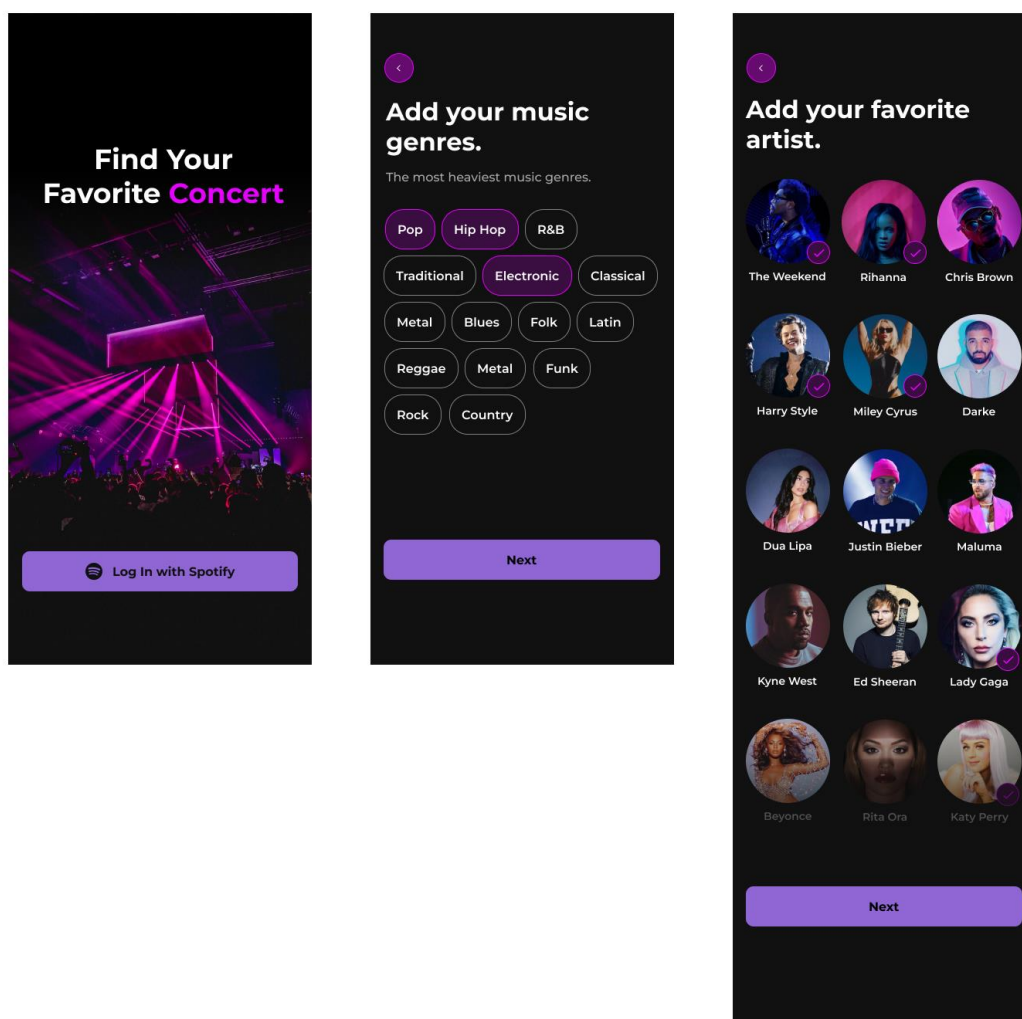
Find Your Favorite Concert

Log In with Spotify

‹

Add your music genres.

The most heaviest music genres.

Pop
Hip Hop
R&B
Traditional
Electronic
Classical
Metal
Blues
Folk
Latin
Reggae
Metal
Funk
Rock
Country

Next

‹

Add your favorite artist.

The Weekend
Rihanna
Chris Brown
Harry Style
Miley Cyrus
Darke
Dua Lipa
Justin Bieber
Maluma
Kyne West
Ed Sheeran
Lady Gaga
Beyonce
Rita Ora
Katy Perry

Next